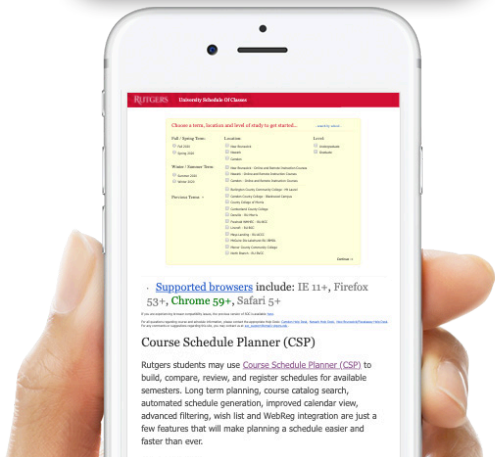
RUTGERS University Schedule Of Classes

Choose a term, location and level of study to get started...

Fall / Spring Term

Winter / Summer Term

Previous Terms

Location

Level

Undergraduate

Graduate

Continue

Supported browsers include: IE 11+, Firefox 53+, Chrome 59+, Safari 5+

Course Schedule Planner (CSP)

Rutgers students may use Course Schedule Planner (CSP) to build, compare, review, and register schedules for available semesters. Long term planning, course catalog search, automated schedule generation, improved calendar view, advanced filtering, wish list and WebReg integration are just a few features that will make planning a schedule easier and faster than ever.